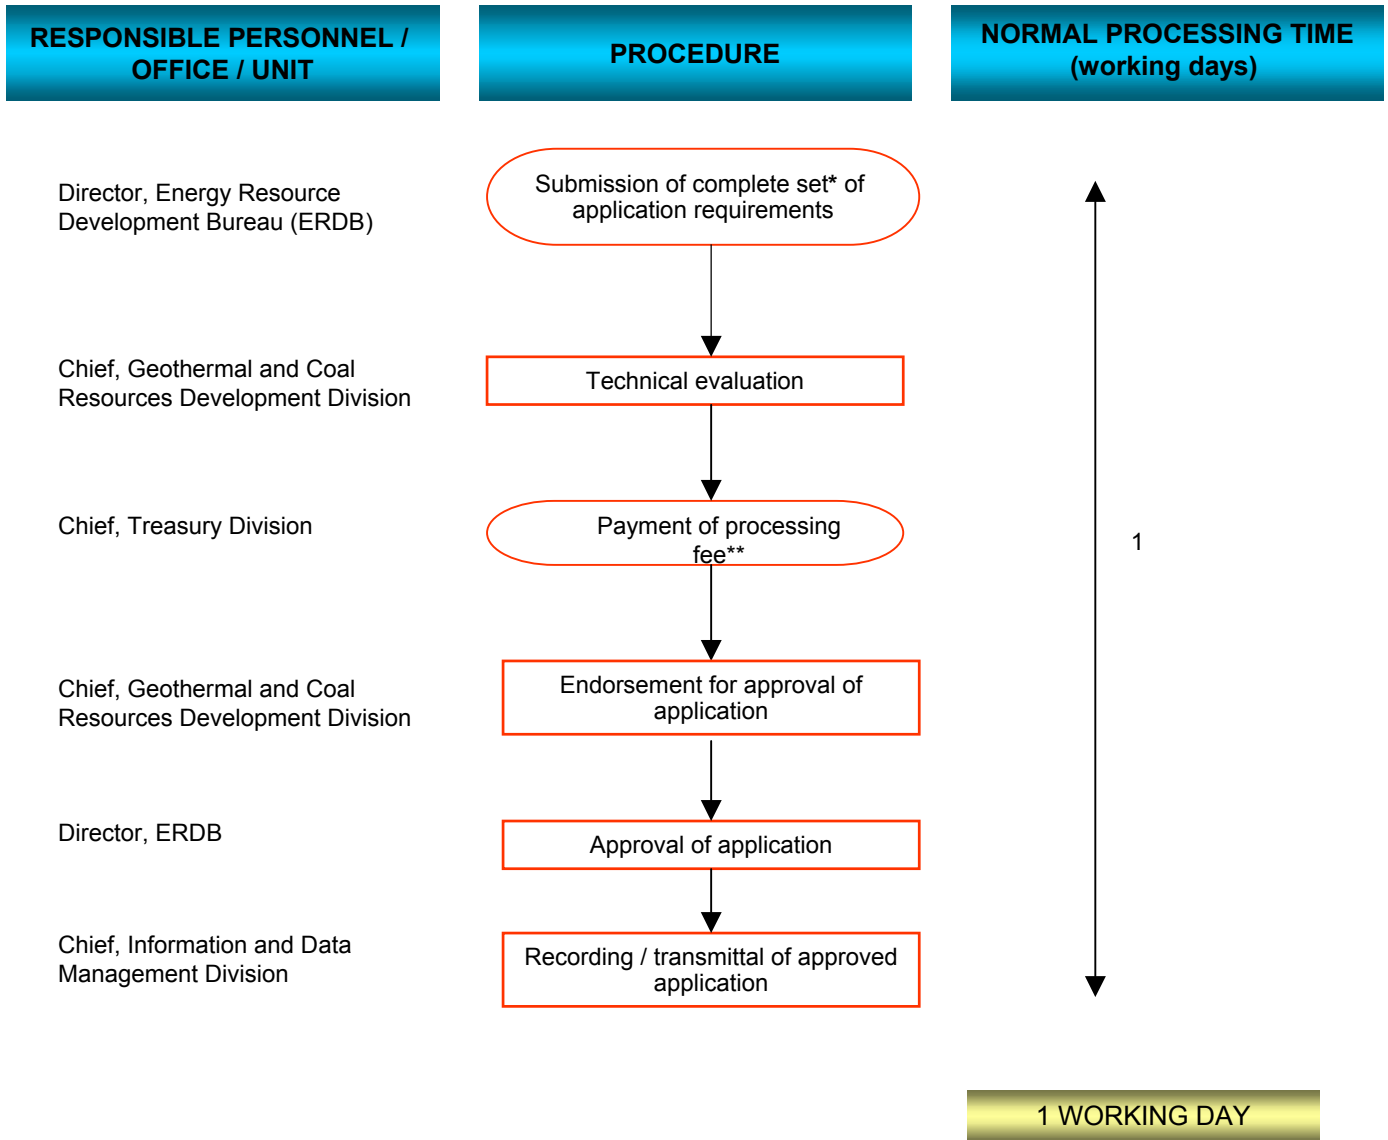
RESPONSIBLE PERSONNEL / OFFICE / UNIT

PROCEDURE

NORMAL PROCESSING TIME (working days)

Director, Energy Resource Development Bureau (ERDB)

Submission of complete set* of application requirements

Chief, Geothermal and Coal Resources Development Division

Technical evaluation

Chief, Treasury Division

Payment of processing fee**

1

Chief, Geothermal and Coal Resources Development Division

Endorsement for approval of application

Director, ERDB

Approval of application

Chief, Information and Data Management Division

Recording / transmittal of approved application

1 WORKING DAY